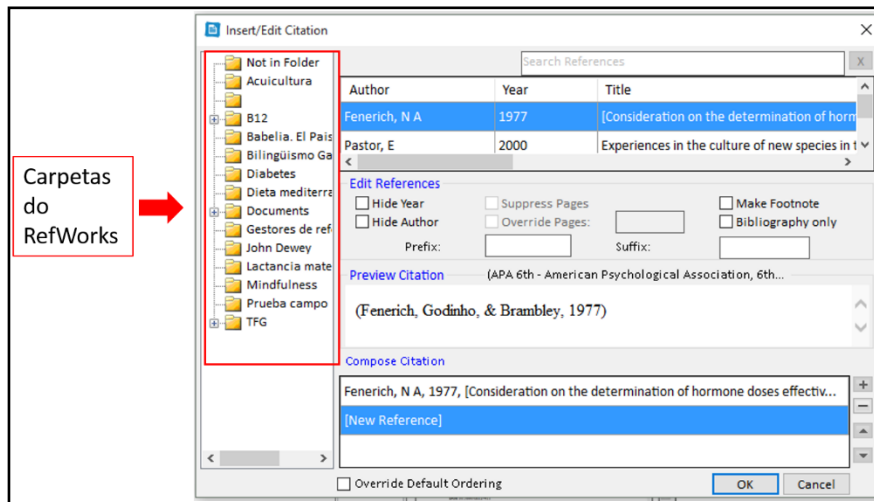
Carpetas do RefWorks

Insert/Edit Citation

Not in Folder
Acuicultura
B12
Babelia. El Pais
Bilingüismo Ga
Diabetes
Dieta mediterra
Documents
Gestores de refe
John Dewey
Lactancia mate
Mindfulness
Prueba campo
TFG

Search References
X

| Author | Year | Title |
|---|---|---|
| Fenerich, N A | 1977 | [Consideration on the determination of horm |
| Pastor, E | 2000 | Experiences in the culture of new species in t |

Edit References
Hide Year
Hide Author
Suppress Pages
Override Pages:
Make Footnote
Bibliography only
Prefix:
Suffix:

Preview Citation (APA 6th - American Psychological Association, 6th...

(Fenerich, Godinho, & Brambley, 1977)

Compose Citation

Fenerich, N A, 1977, [Consideration on the determination of hormone doses effectiv...
[New Reference]

Override Default Ordering
OK
Cancel